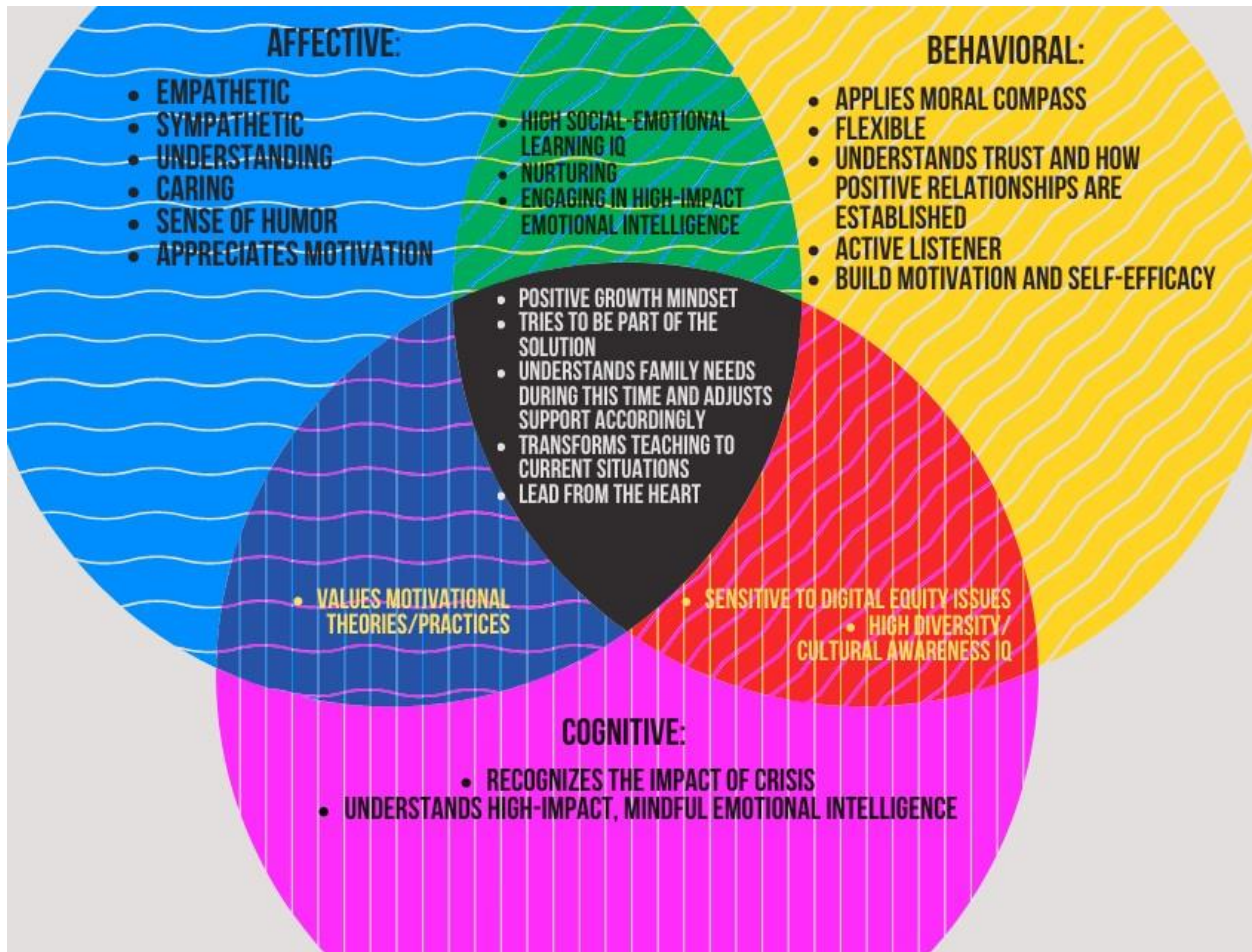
AFFECTIVE:
- EMPATHETIC
- SYMPATHETIC
- UNDERSTANDING
- CARING
- SENSE OF HUMOR
- APPRECIATES MOTIVATION

- HIGH SOCIAL-EMOTIONAL LEARNING IQ
- NURTURING
- ENGAGING IN HIGH-IMPACT EMOTIONAL INTELLIGENCE

BEHAVIORAL:
- APPLIES MORAL COMPASS
- FLEXIBLE
- UNDERSTANDS TRUST AND HOW POSITIVE RELATIONSHIPS ARE ESTABLISHED
- ACTIVE LISTENER
- BUILD MOTIVATION AND SELF-EFFICACY

- POSITIVE GROWTH MINDSET
- TRIES TO BE PART OF THE SOLUTION
- UNDERSTANDS FAMILY NEEDS DURING THIS TIME AND ADJUSTS SUPPORT ACCORDINGLY
- TRANSFORMS TEACHING TO CURRENT SITUATIONS
- LEAD FROM THE HEART

- VALUES MOTIVATIONAL THEORIES/PRACTICES

- SENSITIVE TO DIGITAL EQUITY ISSUES
- HIGH DIVERSITY/ CULTURAL AWARENESS IQ

COGNITIVE:
- RECOGNIZES THE IMPACT OF CRISIS
- UNDERSTANDS HIGH-IMPACT, MINDFUL EMOTIONAL INTELLIGENCE